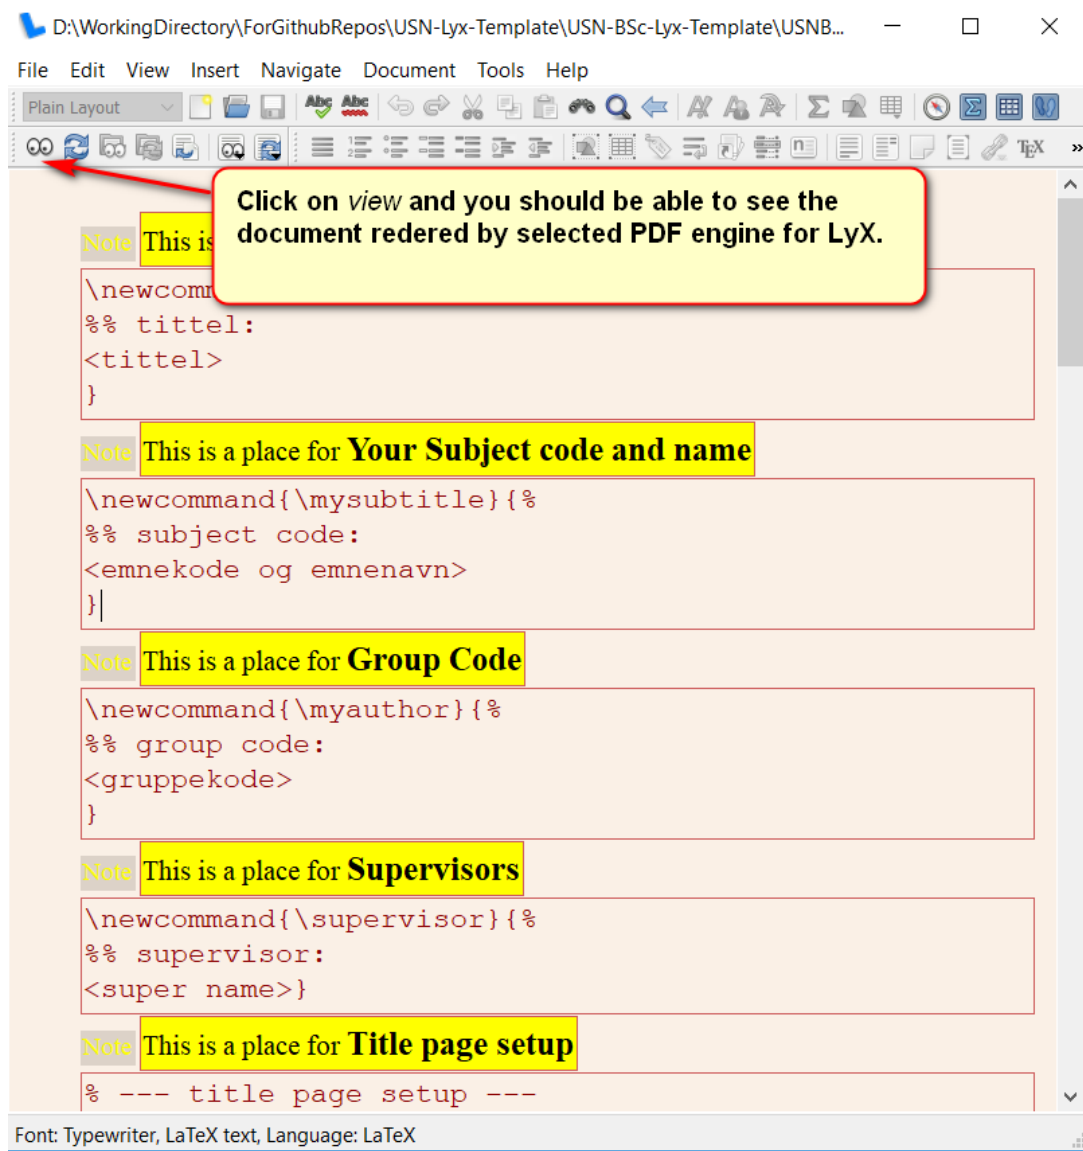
D:\WorkingDirectory\ForGithubRepos\USN-Lyx-Template\USN-BSc-Lyx-Template\USNB...

File Edit View Insert Navigate Document Tools Help

Plain Layout

Click on *view* and you should be able to see the document redered by selected PDF engine for LyX.

Note This is

\newcomm

%% tittel:

<tittel>

}

Note This is a place for **Your Subject code and name**

\newcommand{\mysubtitle}{%

%% subject code:

<emnekode og emnenavn>

}

Note This is a place for **Group Code**

\newcommand{\myauthor}{%

%% group code:

<gruppekode>

}

Note This is a place for **Supervisors**

\newcommand{\supervisor}{%

%% supervisor:

<super name>}

Note This is a place for **Title page setup**

% --- title page setup ---

Font: Typewriter, LaTeX text, Language: LaTeX